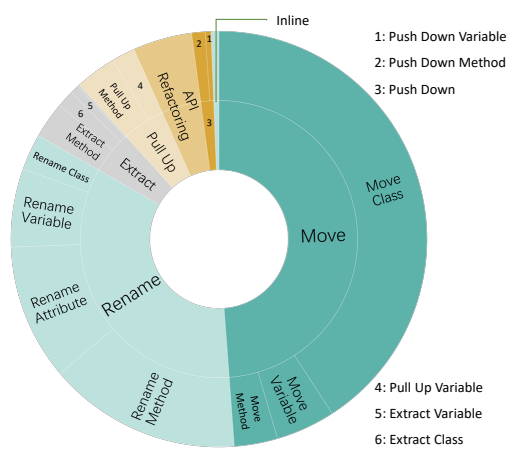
Inline

1: Push Down Variable
2: Push Down Method
3: Push Down

1
2
3
4
Pull Up Method
5
6
Extract Method
API Refactoring
Pull Up
Extract
Rename Class
Rename Variable
Rename Attribute
Rename
Rename Method
Move
Move Class
Move Variable
Move Method

4: Pull Up Variable
5: Extract Variable
6: Extract Class